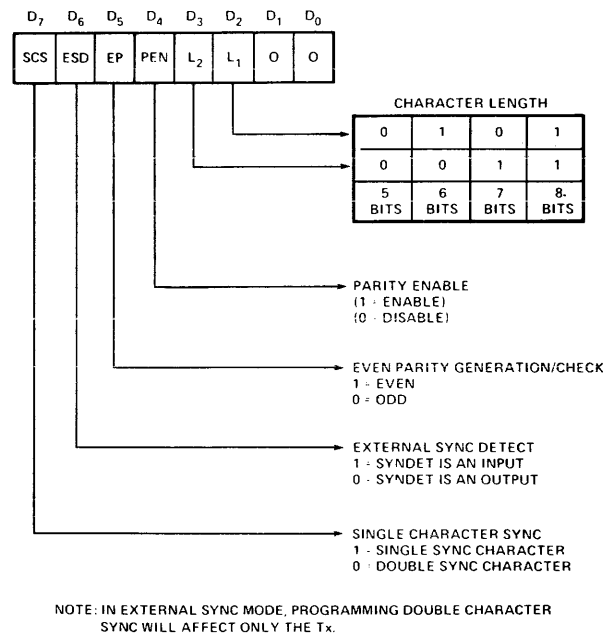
$D_7$ $D_6$ $D_5$ $D_4$ $D_3$ $D_2$ $D_1$ $D_0$

| SCS | ESD | EP | PEN | $L_2$ | $L_1$ | O | O |
|---|---|---|---|---|---|---|---|

CHARACTER LENGTH

| 0 | 1 | 0 | 1 |
|---|---|---|---|
| 0 | 0 | 1 | 1 |
| 5 BITS | 6 BITS | 7 BITS | 8 BITS |

PARITY ENABLE
(1 = ENABLE)
(0 = DISABLE)

EVEN PARITY GENERATION/CHECK
1 = EVEN
0 = ODD

EXTERNAL SYNC DETECT
1 = SYNDET IS AN INPUT
0 = SYNDET IS AN OUTPUT

SINGLE CHARACTER SYNC
1 = SINGLE SYNC CHARACTER
0 = DOUBLE SYNC CHARACTER

NOTE: IN EXTERNAL SYNC MODE, PROGRAMMING DOUBLE CHARACTER SYNC WILL AFFECT ONLY THE Tx.